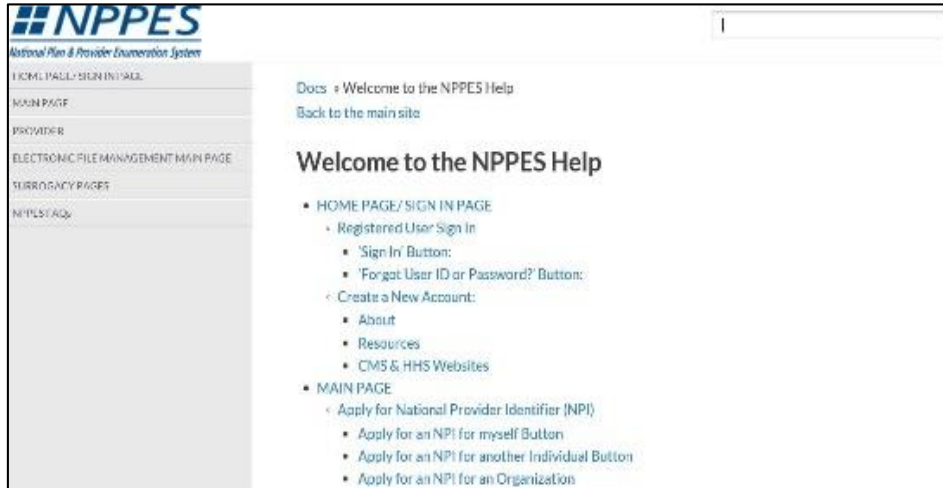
NPPES
National Plan & Provider Enumeration System

HOME PAGE/ SIGN IN PAGE
MAIN PAGE
PROVIDER
ELECTRONIC FILE MANAGEMENT MAIN PAGE
SURROGACY PAGES
NPPES FAQs

Docs » Welcome to the NPPES Help
Back to the main site

Welcome to the NPPES Help

- HOME PAGE/ SIGN IN PAGE
  - Registered User Sign In
    - 'Sign In' Button:
    - 'Forgot User ID or Password?' Button:
  - Create a New Account:
    - About
    - Resources
    - CMS & HHS Websites
- MAIN PAGE
  - Apply for National Provider Identifier (NPI)
    - Apply for an NPI for myself Button
    - Apply for an NPI for another Individual Button
    - Apply for an NPI for an Organization